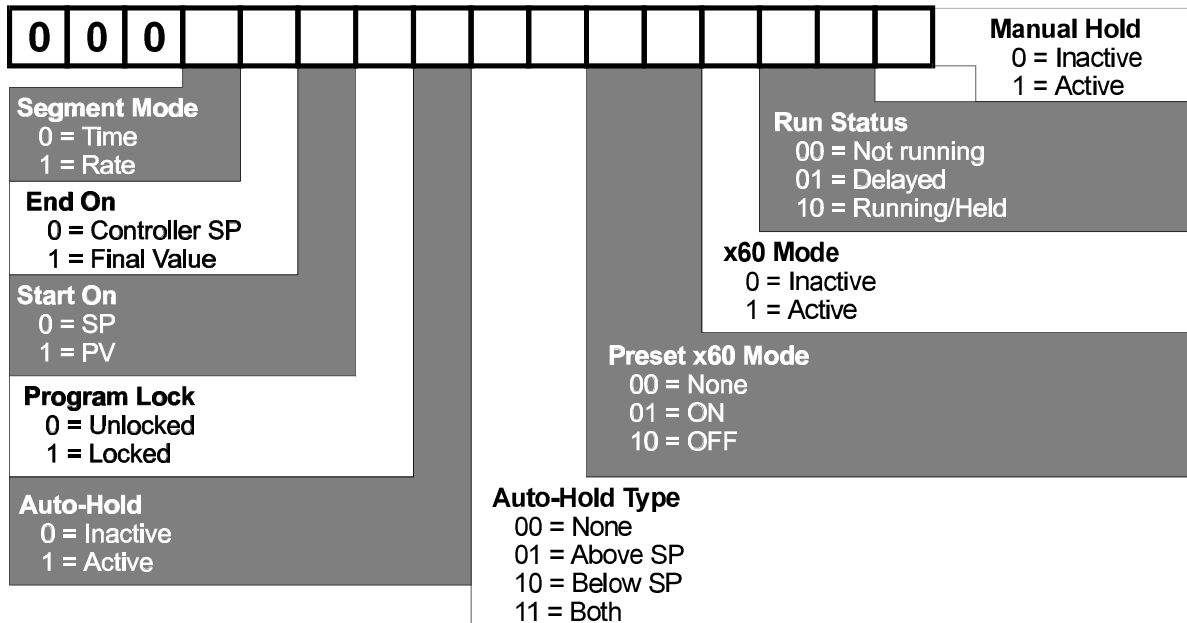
| 0 | 0 | 0 | | | | | | | | | | | | | |
|---|---|---|---|---|---|---|---|---|---|---|---|---|---|---|---|

**Manual Hold**
0 = Inactive
1 = Active

**Segment Mode**
0 = Time
1 = Rate

**Run Status**
00 = Not running
01 = Delayed
10 = Running/Held

**End On**
0 = Controller SP
1 = Final Value

**x60 Mode**
0 = Inactive
1 = Active

**Start On**
0 = SP
1 = PV

**Preset x60 Mode**
00 = None
01 = ON
10 = OFF

**Program Lock**
0 = Unlocked
1 = Locked

**Auto-Hold**
0 = Inactive
1 = Active

**Auto-Hold Type**
00 = None
01 = Above SP
10 = Below SP
11 = Both